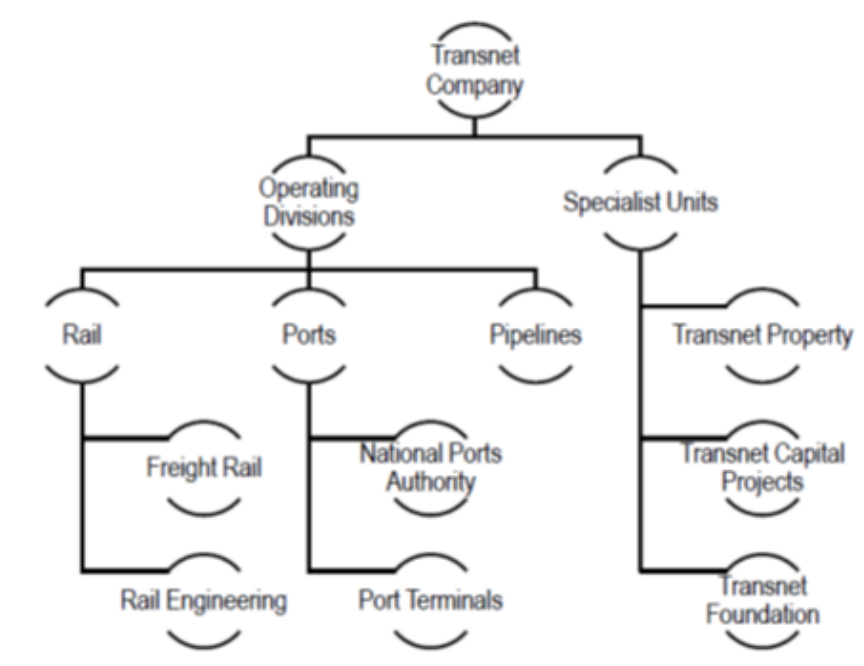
Transnet Company

Operating Divisions

Specialist Units

Rail

Ports

Pipelines

Transnet Property

Freight Rail

National Ports Authority

Transnet Capital Projects

Rail Engineering

Port Terminals

Transnet Foundation